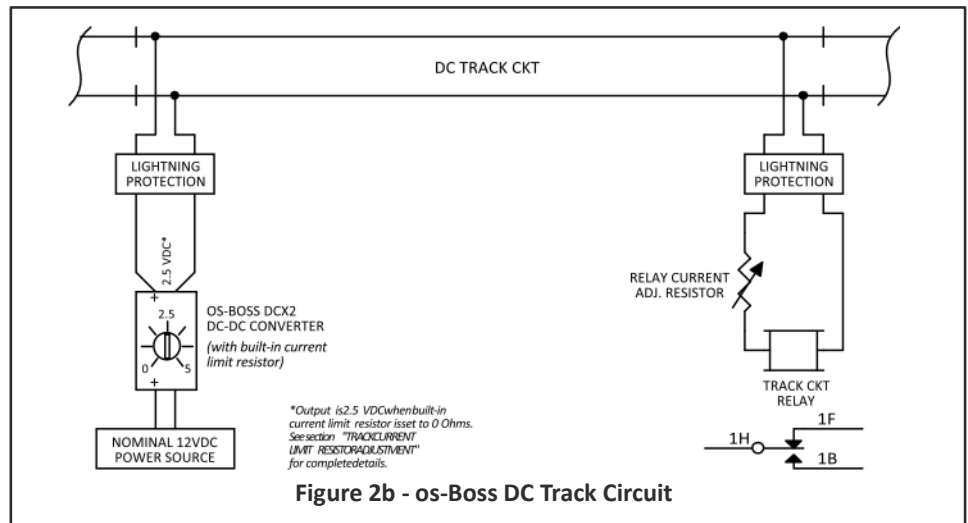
DC TRACK CKT

LIGHTNING PROTECTION

LIGHTNING PROTECTION

2.5 VDC*

+

OS-BOSS DCX2 DC-DC CONVERTER

(with built-in current limit resistor)

2.5

0

5

+

RELAY CURRENT ADJ. RESISTOR

TRACK CKT RELAY

NOMINAL 12VDC POWER SOURCE

*Output is2.5 VDCwhenbuilt-in current limit resistor isset to 0 Ohms. See section "TRACKCURRENT LIMIT RESISTORADJUSTMENT" for completedetails.

1H

1F

1B

Figure 2b - os-Boss DC Track Circuit